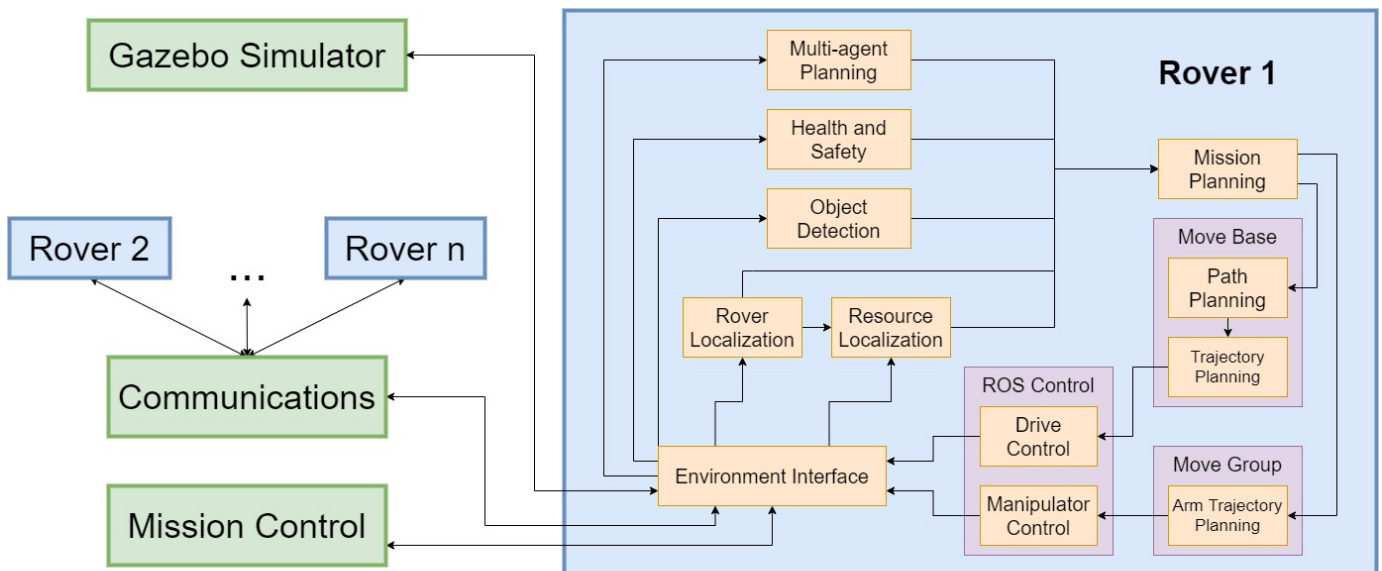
Gazebo Simulator

Rover 2

...

Rover n

Communications

Mission Control

Rover 1

Multi-agent Planning

Health and Safety

Object Detection

Mission Planning

Move Base

Path Planning

Trajectory Planning

Rover Localization

Resource Localization

ROS Control

Drive Control

Manipulator Control

Environment Interface

Move Group

Arm Trajectory Planning